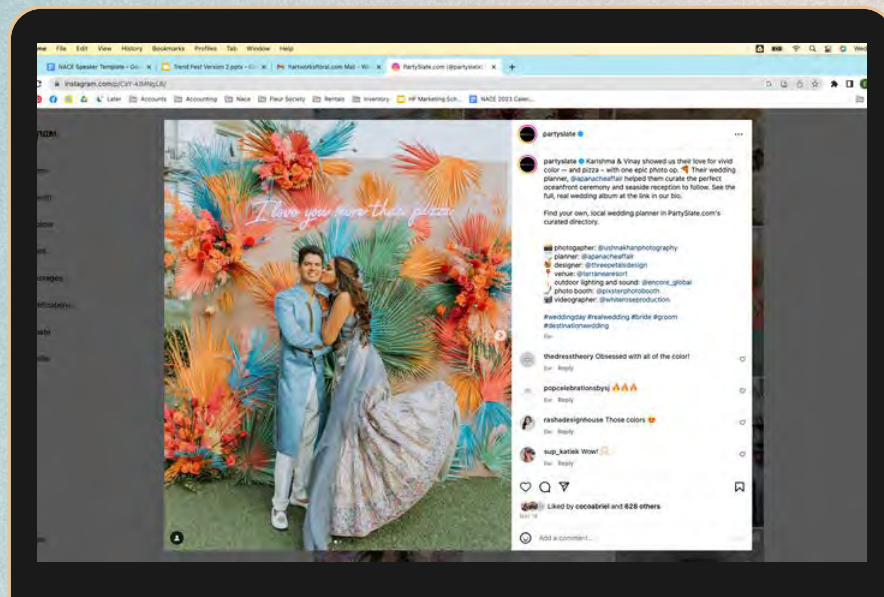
me File Edit View History Bookmarks Profiles Tab Window Help

NACE Speaker Template - Go
Trend Fest Version 2.pptx - Go
hartworksfloral.com Mail - Wi
PartySlate.com (@partyslate)

instagram.com/p/CsY-43MNgL8/

Later Accounts Accounting Nace Fleur Society Rentals Inventory HF Marketing Sch... NACE 2023 Calen...

I love you more than pizza

partyslate

partyslate Karishma & Vinay showed us their love for vivid color — and pizza – with one epic photo op. 🍕 Their wedding planner, @apanacheaffair helped them curate the perfect oceanfront ceremony and seaside reception to follow. See the full, real wedding album at the link in our bio.

Find your own, local wedding planner in PartySlate.com's curated directory.

photographer: @ushnakhanphotography
planner: @apanacheaffair
designer: @threepetalsdesign
venue: @larraneaeresort
outdoor lighting and sound: @encore_global
photo booth: @pixsterphotobooth
videographer: @whiteroseproduction

#weddingday #realwedding #bride #groom #destinationwedding

6w

thedresstheory Obsessed with all of the color!
6w Reply

popcelebrationsbysj 🔥🔥🔥
6w Reply

rashadesignhouse Those colors 😍
6w Reply

sup_katiek Wow! 🙌
6w Reply

Liked by cocoabriel and 628 others
MAY 18

Add a comment...